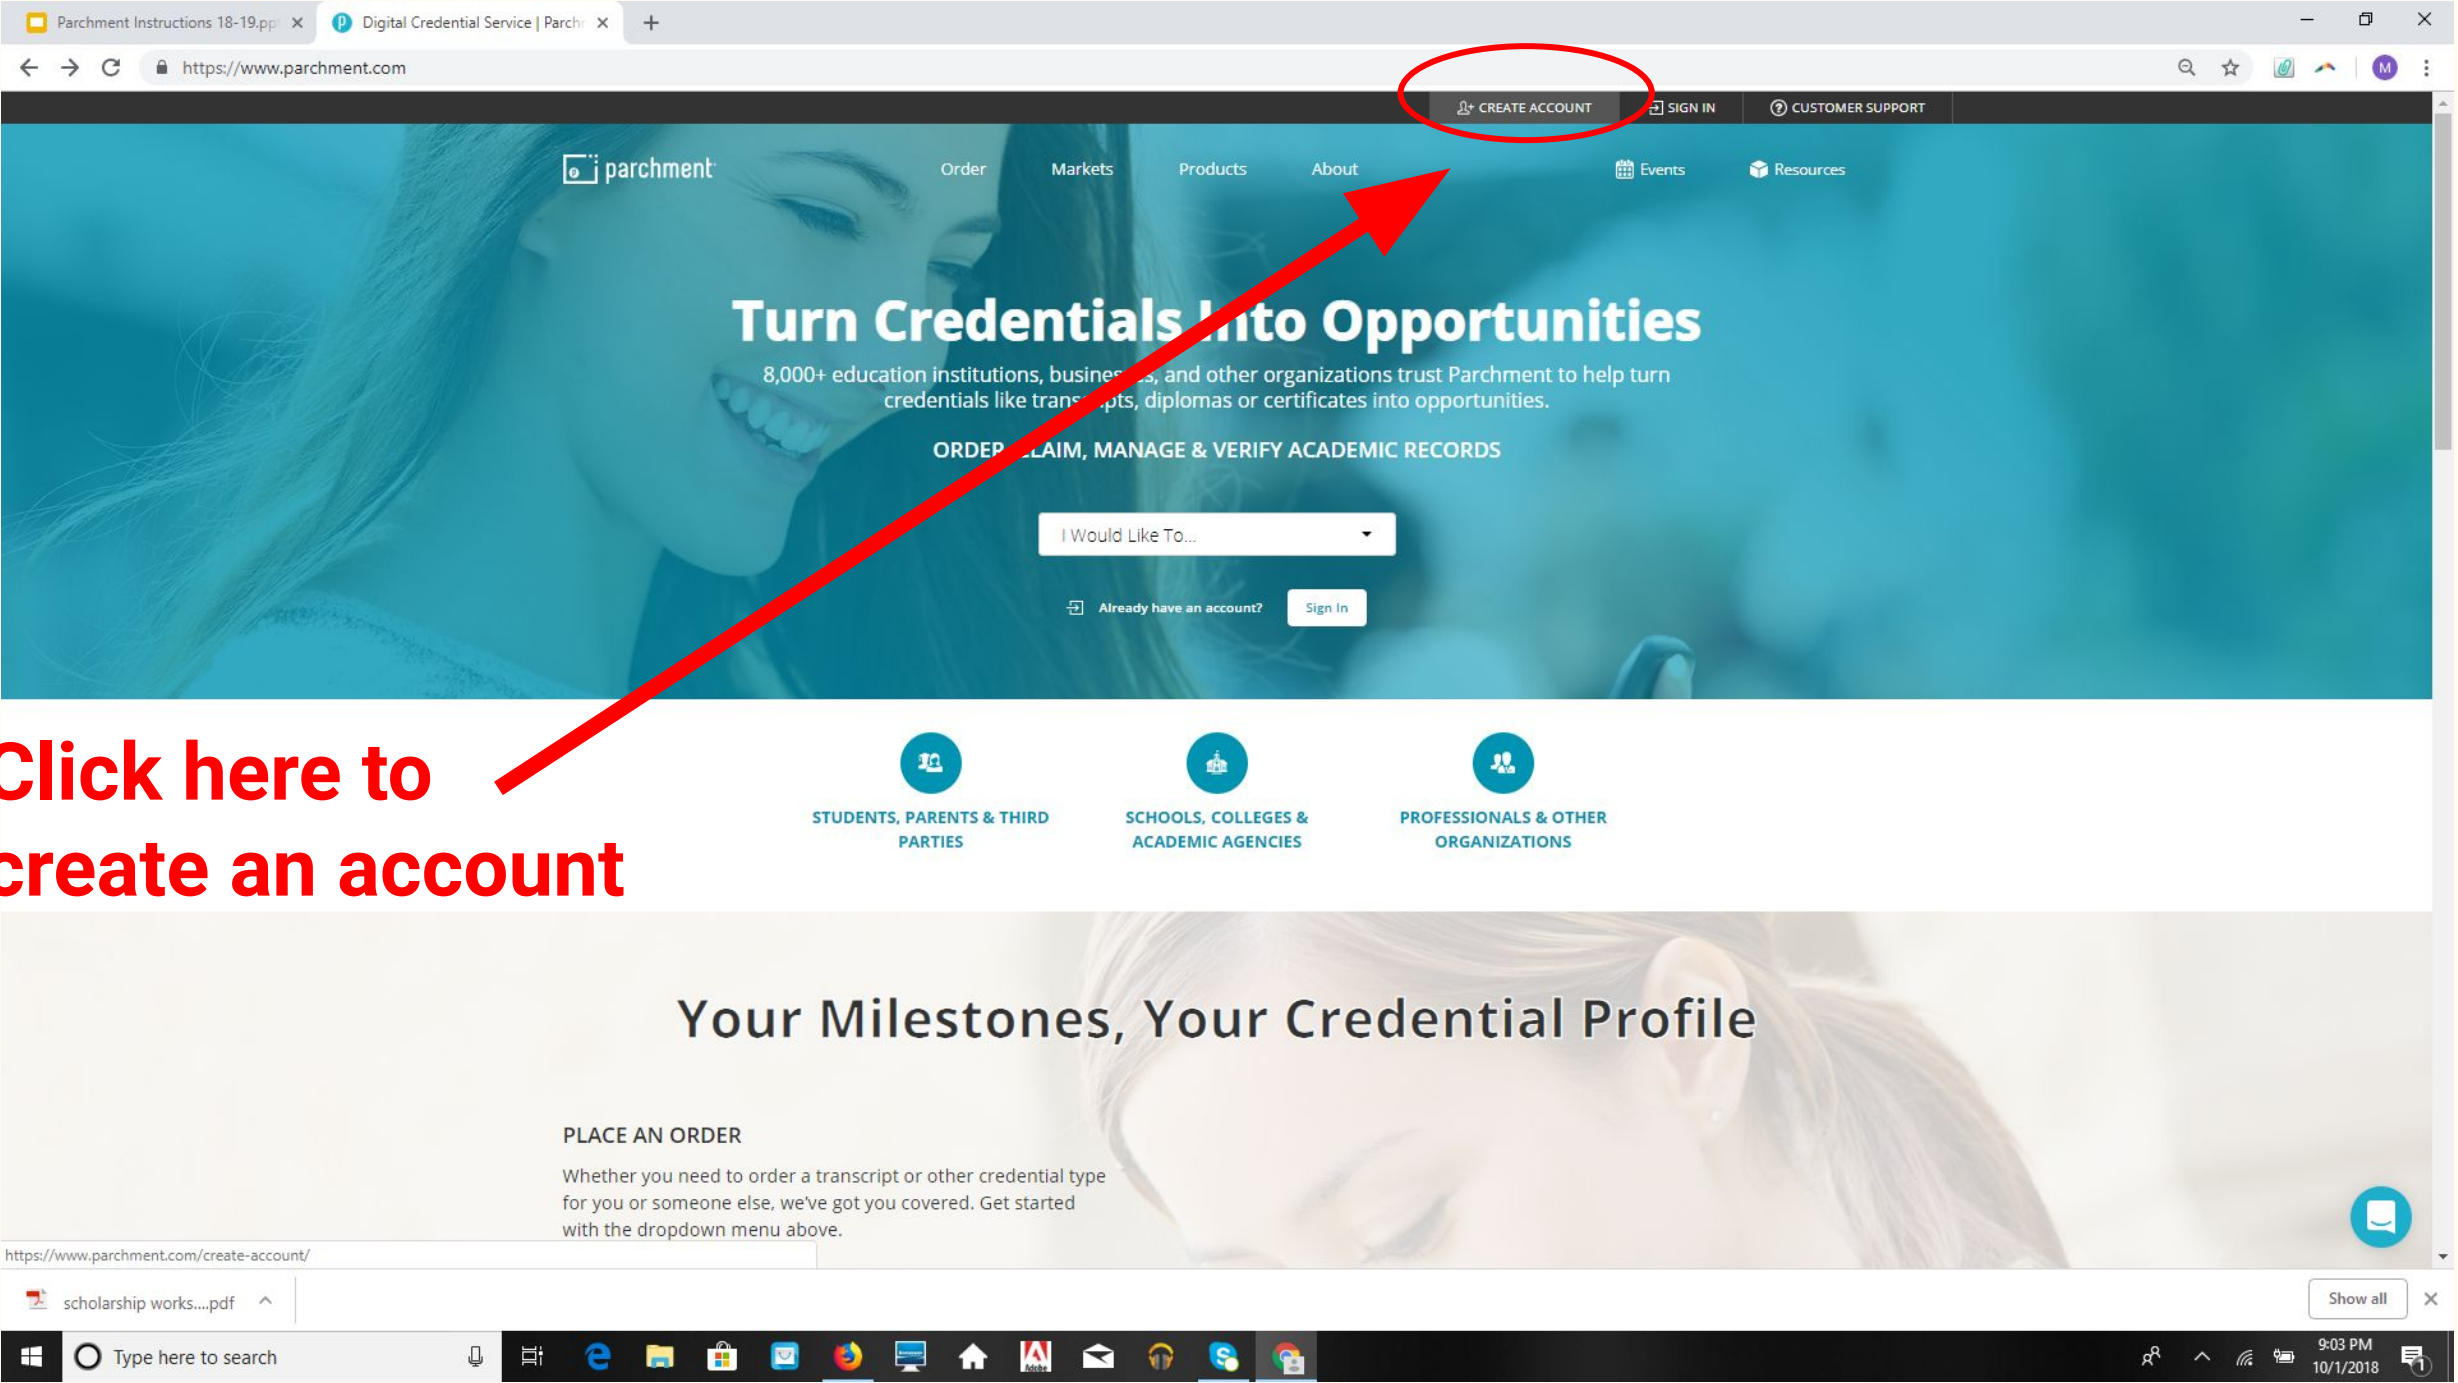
Parchment Instructions 18-19.pp ×
Digital Credential Service | Parch ×
https://www.parchment.com

CREATE ACCOUNT
SIGN IN
CUSTOMER SUPPORT

parchment
Order
Markets
Products
About
Events
Resources

Turn Credentials Into Opportunities

8,000+ education institutions, businesses, and other organizations trust Parchment to help turn credentials like transcripts, diplomas or certificates into opportunities.

ORDER, CLAIM, MANAGE & VERIFY ACADEMIC RECORDS

I Would Like To...

Already have an account? Sign In

Click here to create an account

STUDENTS, PARENTS & THIRD PARTIES
SCHOOLS, COLLEGES & ACADEMIC AGENCIES
PROFESSIONALS & OTHER ORGANIZATIONS

Your Milestones, Your Credential Profile

PLACE AN ORDER

Whether you need to order a transcript or other credential type for you or someone else, we've got you covered. Get started with the dropdown menu above.

https://www.parchment.com/create-account/

scholarship works....pdf
Show all

Type here to search
9:03 PM
10/1/2018